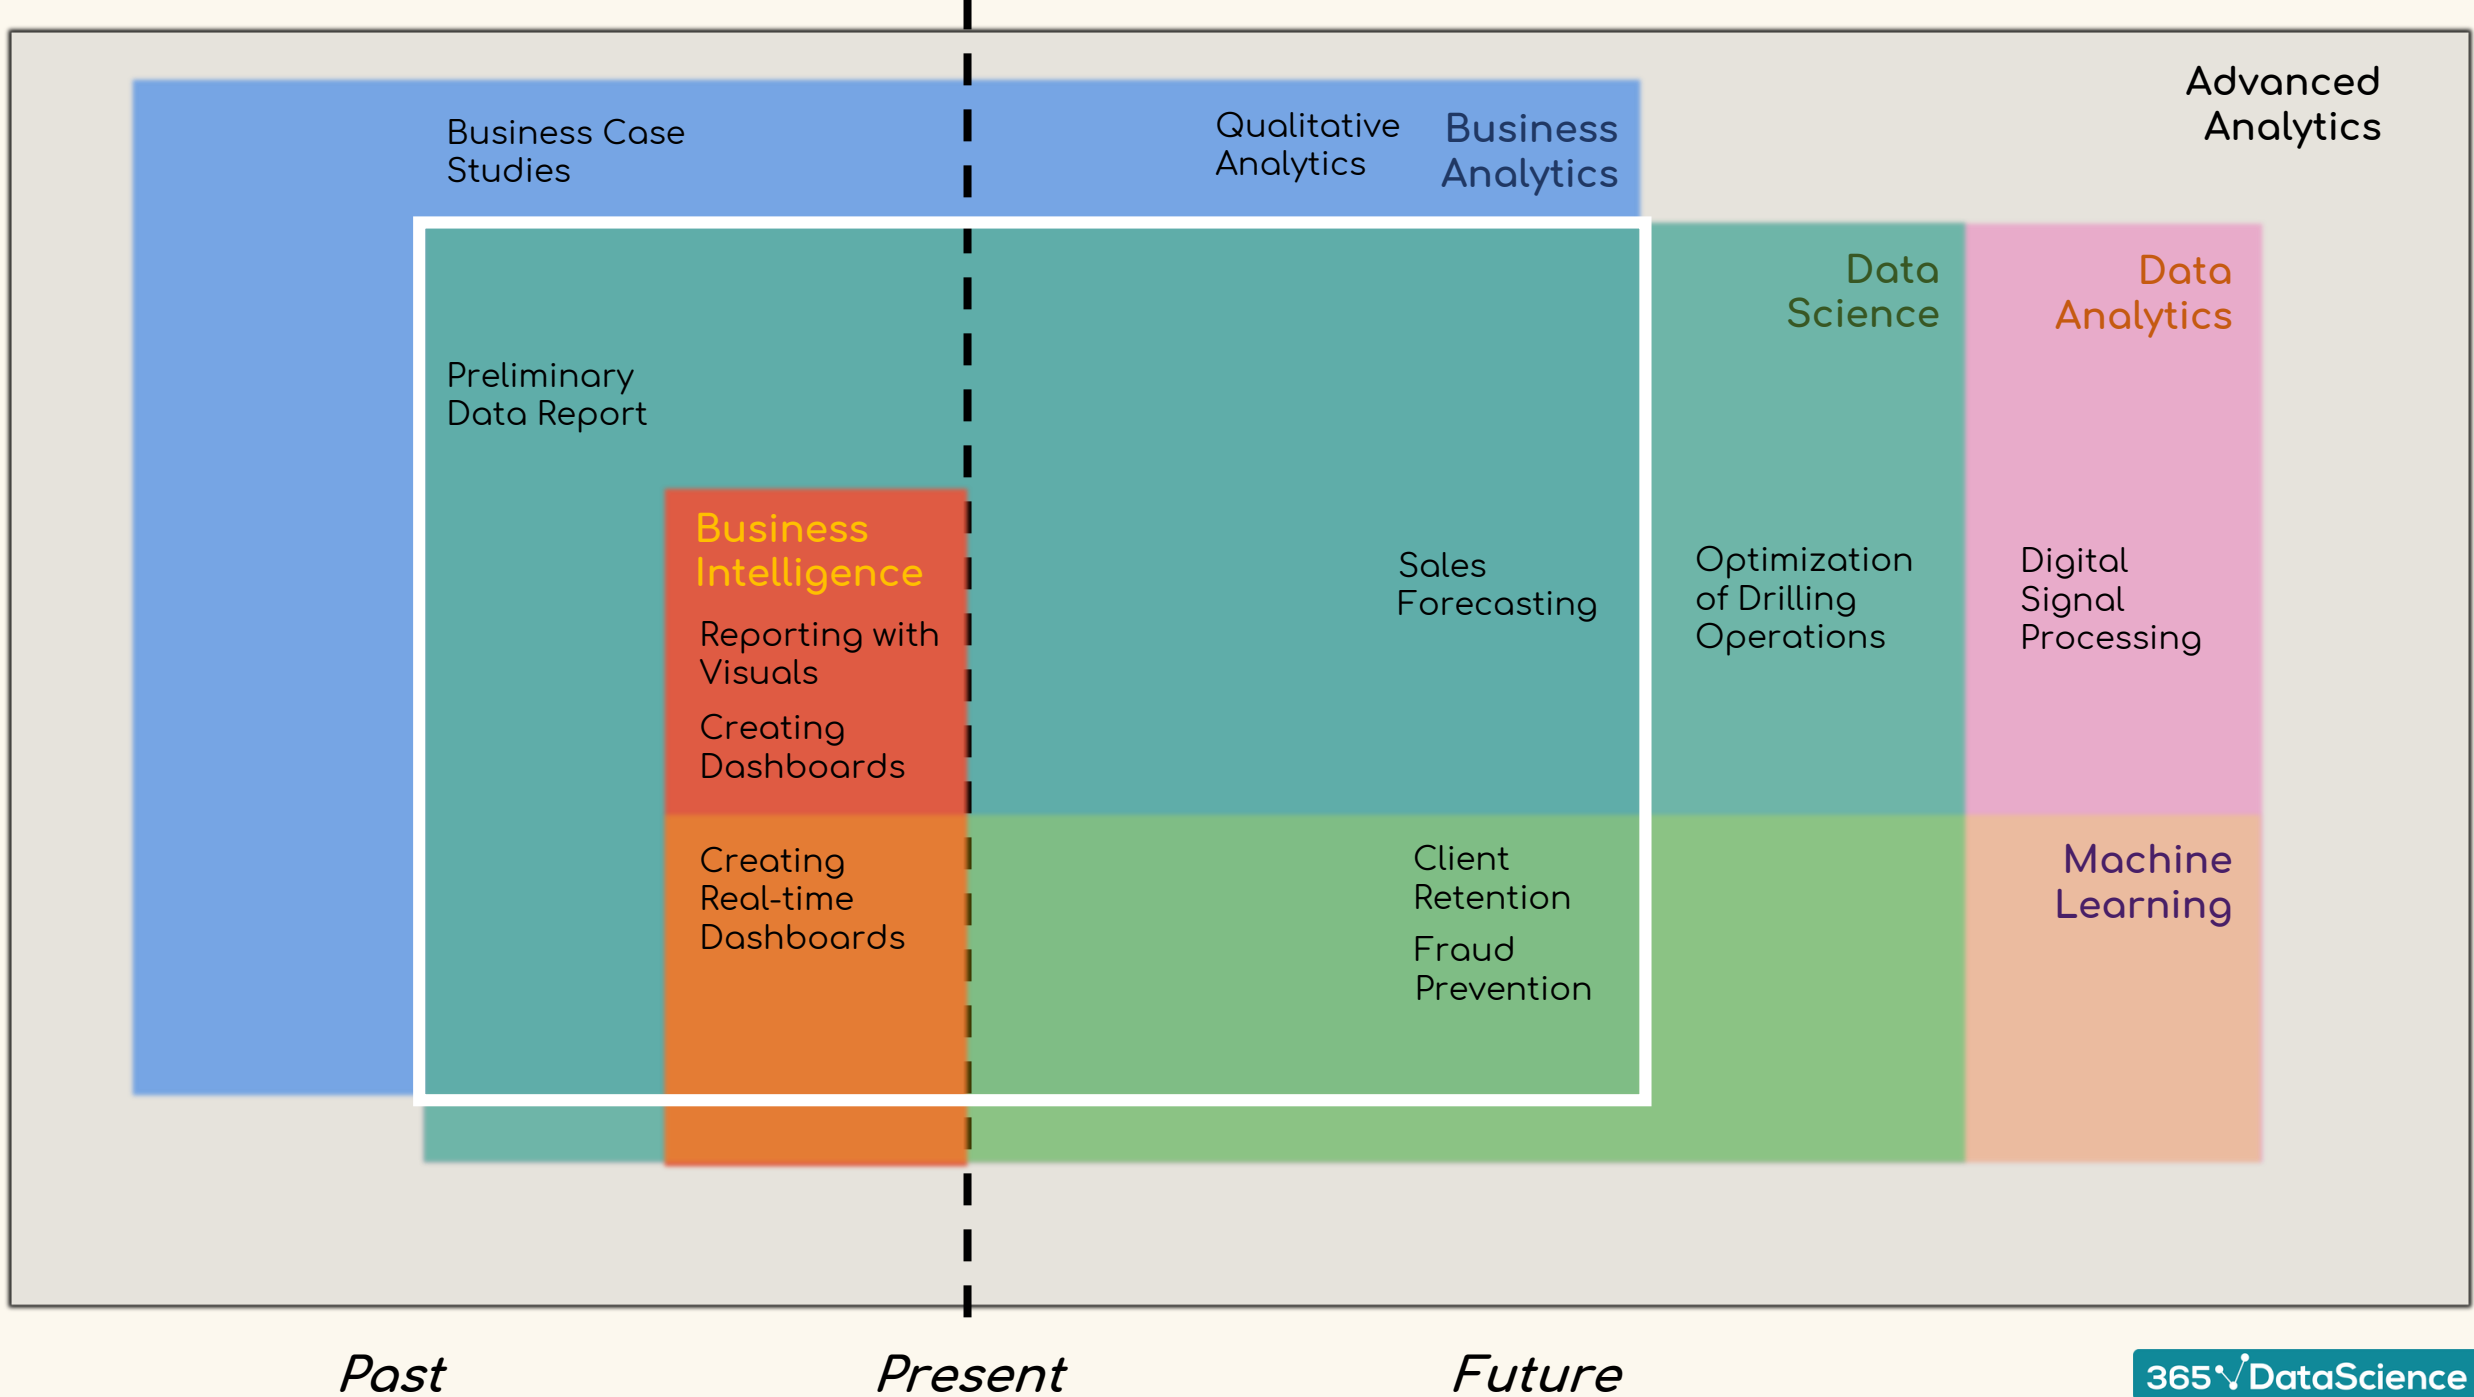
Advanced Analytics

Business Case Studies

Qualitative Analytics

Business Analytics

Data Science

Data Analytics

Preliminary Data Report

Business Intelligence

Reporting with Visuals

Creating Dashboards

Sales Forecasting

Optimization of Drilling Operations

Digital Signal Processing

Creating Real-time Dashboards

Client Retention

Fraud Prevention

Machine Learning

Past

Present

Future

365√DataScience